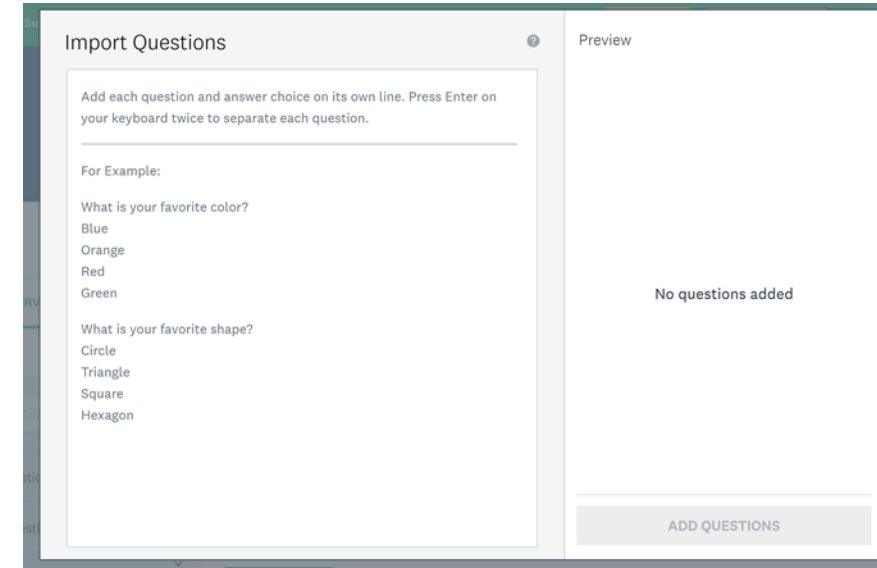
Import Questions

?

Add each question and answer choice on its own line. Press Enter on your keyboard twice to separate each question.

For Example:

What is your favorite color?
Blue
Orange
Red
Green

What is your favorite shape?
Circle
Triangle
Square
Hexagon

Preview

No questions added

ADD QUESTIONS